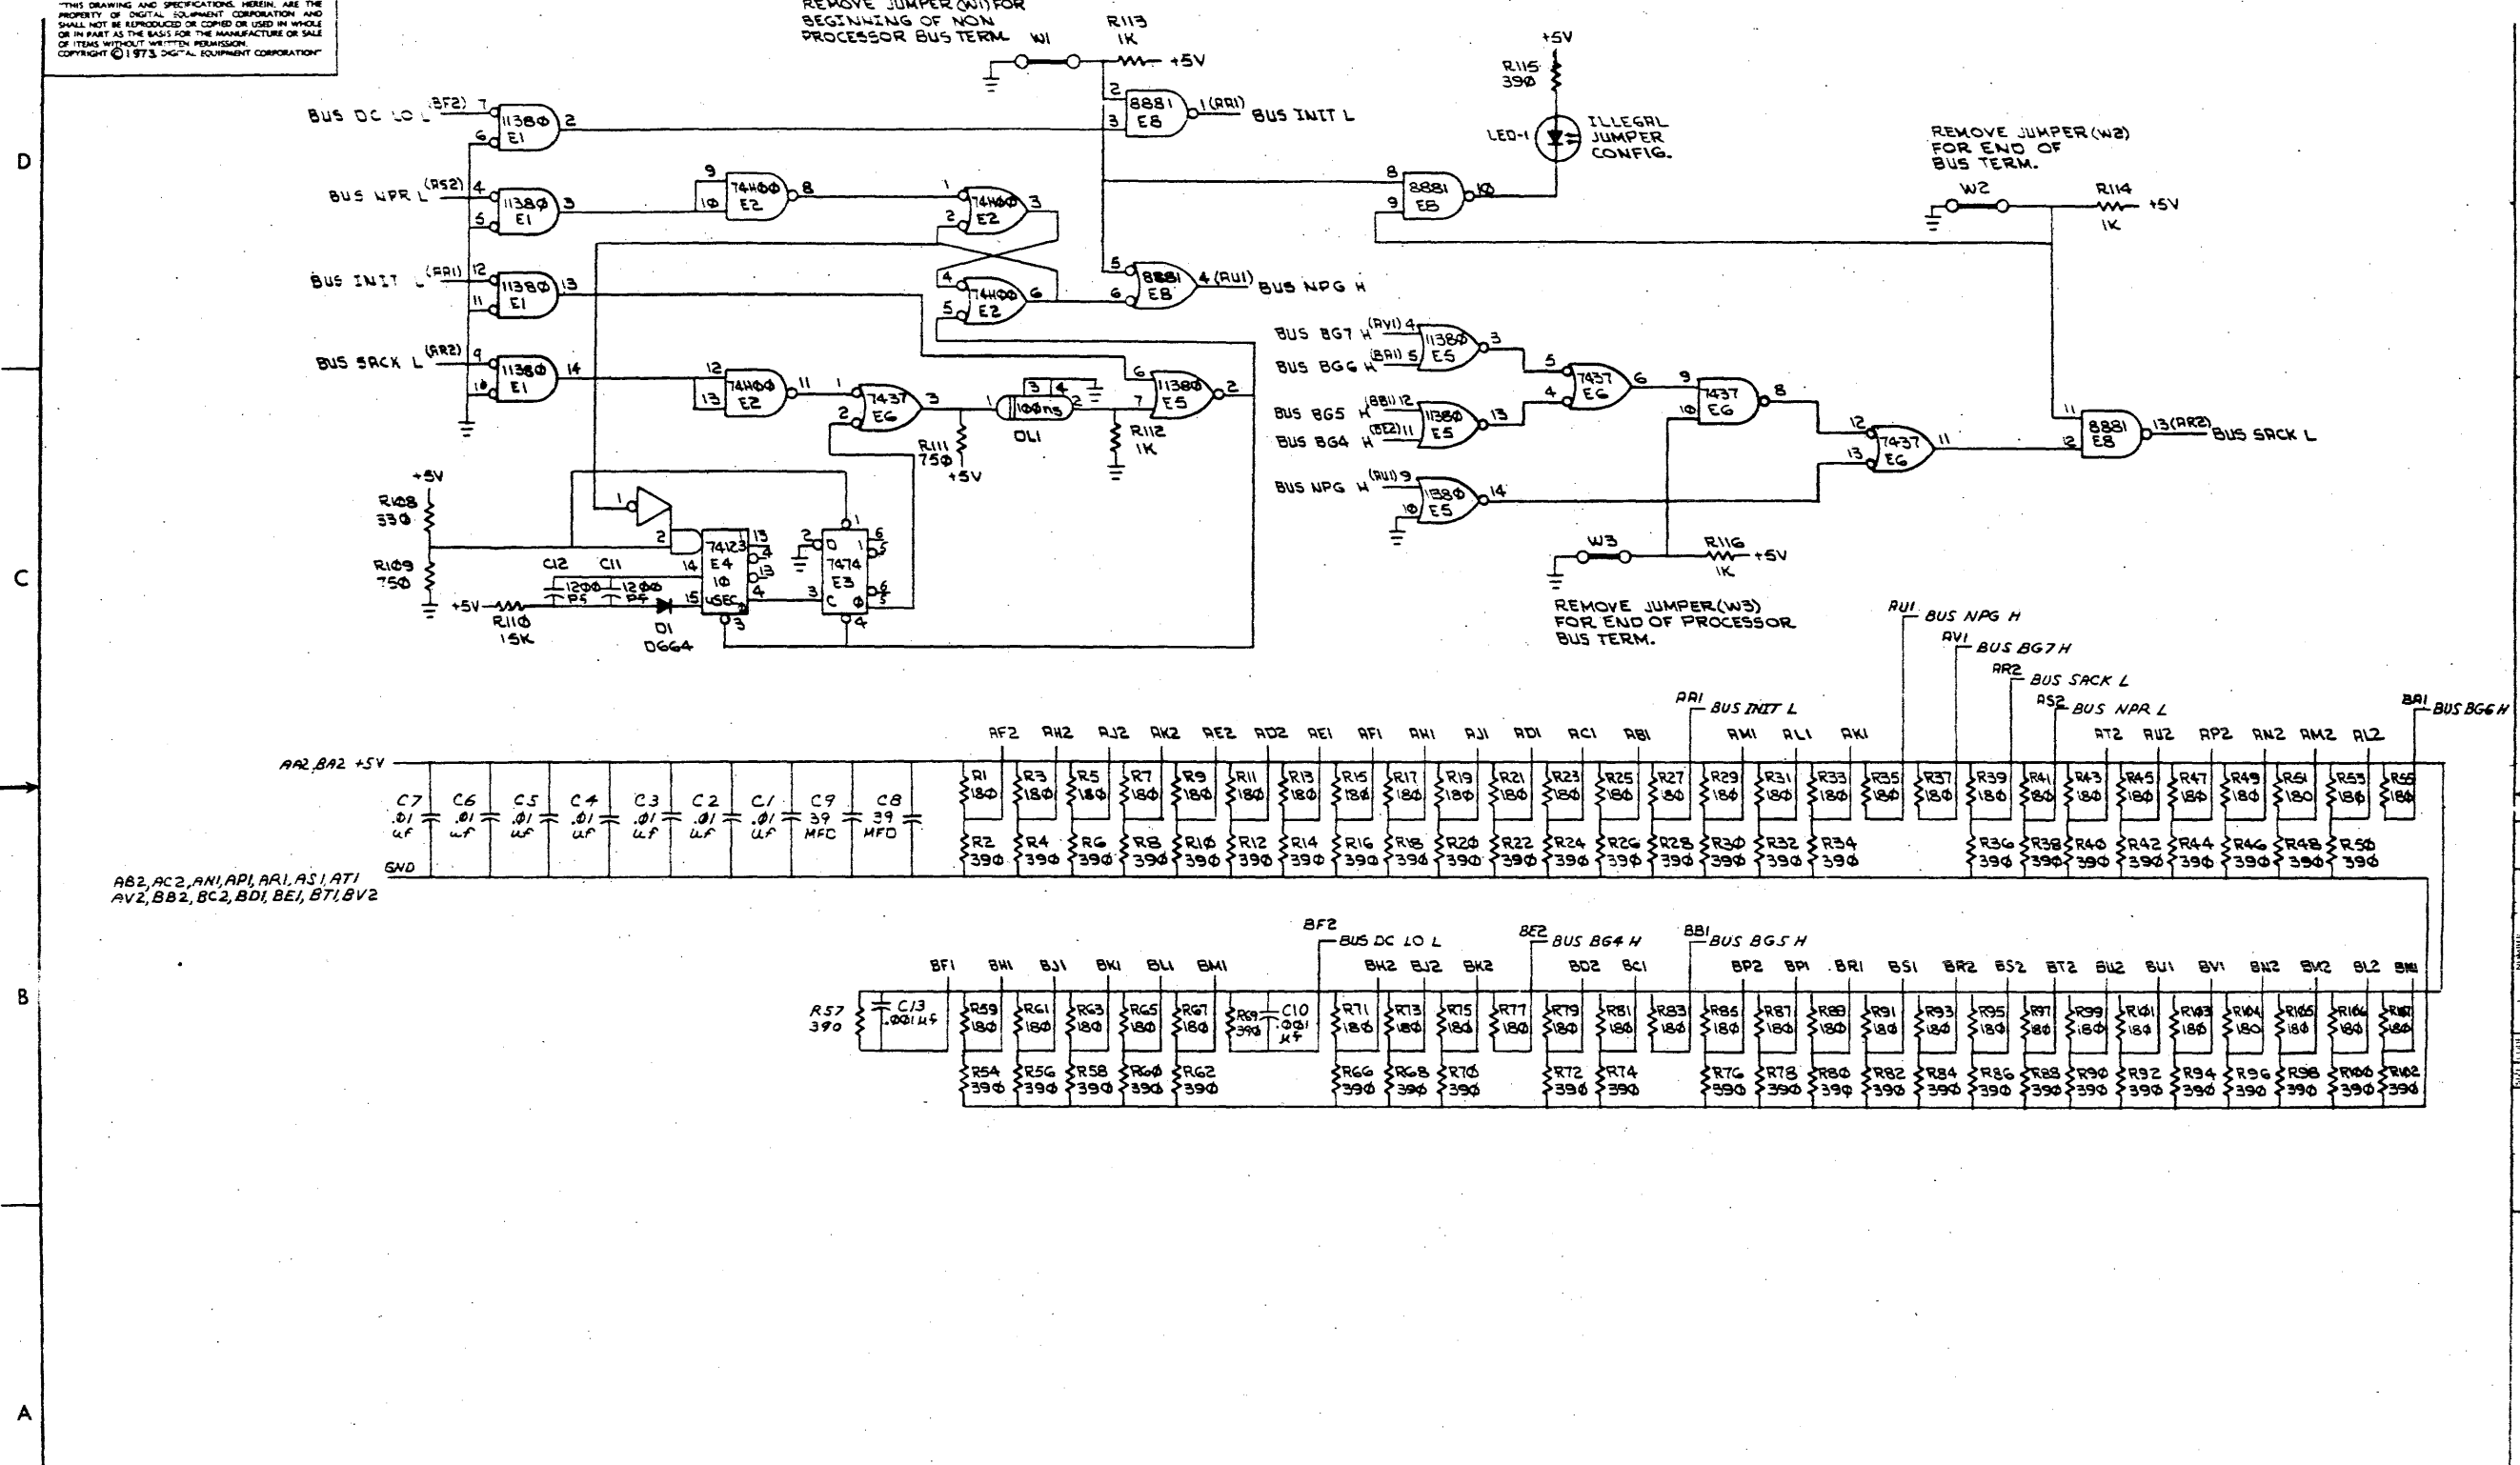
"THIS DRAWING AND SPECIFICATIONS, HEREIN, ARE THE PROPERTY OF DIGITAL EQUIPMENT CORPORATION AND SHALL NOT BE REPRODUCED OR COPIED OR USED IN WHOLE OR IN PART AS THE BASIS FOR THE MANUFACTURE OR SALE OF ITEMS WITHOUT WRITTEN PERMISSION. COPYRIGHT © 1973 DIGITAL EQUIPMENT CORPORATION"

REMOVE JUMPER (W1) FOR BEGINNING OF NON PROCESSOR BUS TERM.

W1

R113 1K +5V

+5V R115 390

LED-1 ILLEGAL JUMPER CONFIG.

REMOVE JUMPER (W2) FOR END OF BUS TERM.

W2 R114 1K +5V

D

BUS DC LO L (BF2) 7 6 1138Ø E1 2

8881 E8 2 3 1 (AA1) BUS INIT L

BUS NPR L (AS2) 4 5 1138Ø E1 3

74H00 E2 9 10 8

74H00 E2 1 2 3

8881 E8 8 9 1Ø

BUS INIT L (AA1) 12 11 1138Ø E1 13

74H00 E2 4 5 6

8881 E8 5 6 4 (AU1) BUS NPG H

BUS SACK L (AR2) 9 10 1138Ø E1 14

74H00 E2 12 13 11

7437 E6 1 2 3

1ØØns DL1 1 3 4 2

R111 75Ø +5V

R112 1K

1138Ø E5 6 7 2

BUS BG7 H (AV1) 4 BUS BG6 H (BA1) 5 1138Ø E5 3

BUS BG5 H (BB1) 12 BUS BG4 H (BE2) 11 1138Ø E5 13

BUS NPG H (AU1) 9 10 1138Ø E5 14

7437 E6 5 4 6

7437 E6 9 10 8

7437 E6 12 13 11

8881 E8 11 12 13 (AR2) BUS SACK L

+5V R108 33Ø

R109 75Ø

C

C12 C11 12ØØ PF 12ØØ PF

+5V R110 15K

D1 D664

74123 E4 1Ø uSEC 1 2 14 15 13 4 3

7474 E3 D C 1 Ø 2 3 1 6 5 4

W3 R116 1K +5V

REMOVE JUMPER (W3) FOR END OF PROCESSOR BUS TERM.

AU1 BUS NPG H
AV1 BUS BG7 H
AR2 BUS SACK L
AS2 BUS NPR L
AA1 BUS INIT L
BA1 BUS BG6 H

AF2 AH2 AJ2 AK2 AE2 AD2 AE1 AF1 AH1 AJ1 AD1 AC1 AB1 AM1 AL1 AK1 AT2 AU2 AP2 AN2 AM2 AL2

AA2, BA2 +5V

C7 .01 uf C6 .01 uf C5 .01 uf C4 .01 uf C3 .01 uf C2 .01 uf C1 .01 uf C9 39 MFD C8 39 MFD

R1 18Ø R3 18Ø R5 18Ø R7 18Ø R9 18Ø R11 18Ø R13 18Ø R15 18Ø R17 18Ø R19 18Ø R21 18Ø R23 18Ø R25 18Ø R27 18Ø R29 18Ø R31 18Ø R33 18Ø R35 18Ø R37 18Ø R39 18Ø R41 18Ø R43 18Ø R45 18Ø R47 18Ø R49 18Ø R51 18Ø R53 18Ø R55 18Ø

R2 39Ø R4 39Ø R6 39Ø R8 39Ø R10 39Ø R12 39Ø R14 39Ø R16 39Ø R18 39Ø R20 39Ø R22 39Ø R24 39Ø R26 39Ø R28 39Ø R30 39Ø R32 39Ø R34 39Ø R36 39Ø R38 39Ø R40 39Ø R42 39Ø R44 39Ø R46 39Ø R48 39Ø R50 39Ø

GND

AB2, AC2, AN1, AP1, AR1, AS1, AT1 AV2, BB2, BC2, BD1, BE1, BT1, BV2

BF2 BUS DC LO L
BE2 BUS BG4 H
BB1 BUS BG5 H

BF1 BH1 BJ1 BK1 BL1 BM1 BH2 BJ2 BK2 BD2 BC1 BP2 BP1 BR1 BS1 BR2 BS2 BT2 BU2 BU1 BV1 BN2 BM2 BL2 BN1

B

R57 390 C13 .001 uf

R59 18Ø R61 18Ø R63 18Ø R65 18Ø R67 18Ø R69 39Ø C10 .001 uf R71 18Ø R73 18Ø R75 18Ø R77 18Ø R79 18Ø R81 18Ø R83 18Ø R85 18Ø R87 18Ø R89 18Ø R91 18Ø R93 18Ø R95 18Ø R97 18Ø R99 18Ø R101 18Ø R103 18Ø R104 18Ø R105 18Ø R106 18Ø R107 18Ø

R54 39Ø R56 39Ø R58 39Ø R60 39Ø R62 39Ø R66 39Ø R68 39Ø R70 39Ø R72 39Ø R74 39Ø R76 39Ø R78 39Ø R80 39Ø R82 39Ø R84 39Ø R86 39Ø R88 39Ø R90 39Ø R92 39Ø R94 39Ø R96 39Ø R98 39Ø R100 39Ø R102 39Ø

A